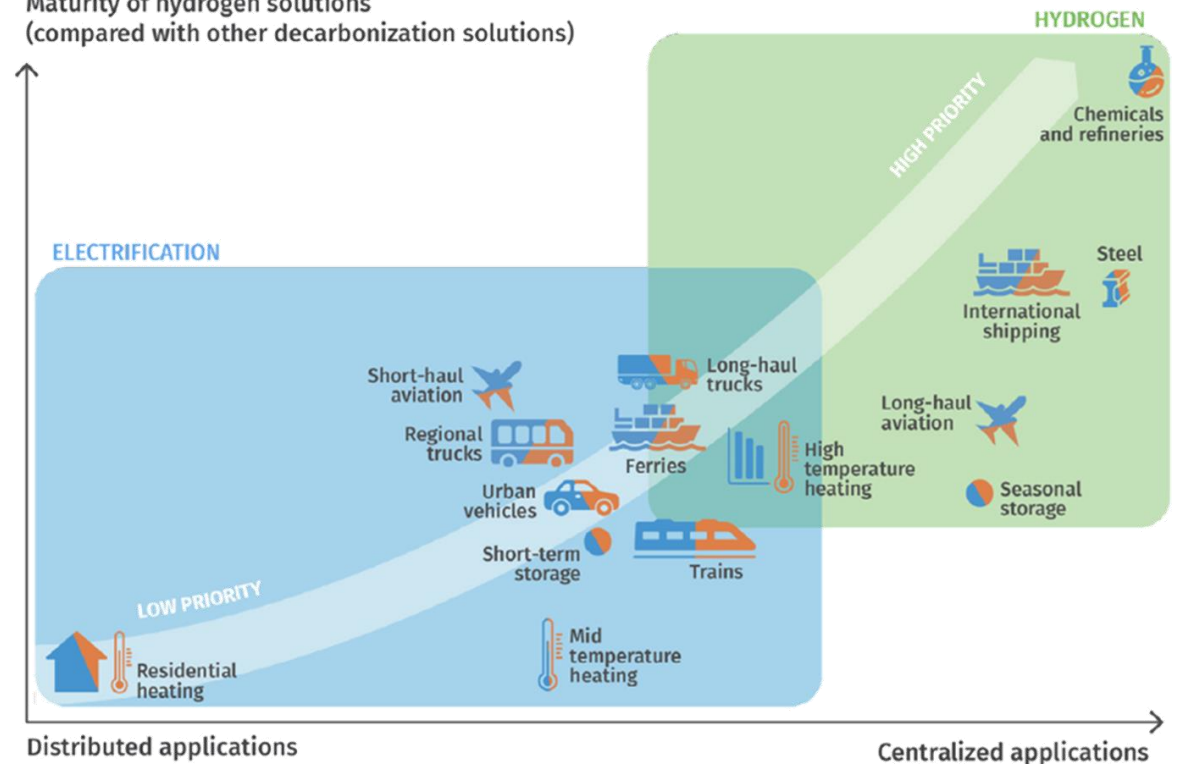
Maturity of hydrogen solutions
(compared with other decarbonization solutions)

HYDROGEN

HIGH PRIORITY

Chemicals and refineries

ELECTRIFICATION

Steel

International shipping

Short-haul aviation

Long-haul trucks

Long-haul aviation

Regional trucks

Ferries

High temperature heating

Urban vehicles

Seasonal storage

Short-term storage

Trains

LOW PRIORITY

Residential heating

Mid temperature heating

Distributed applications

Centralized applications